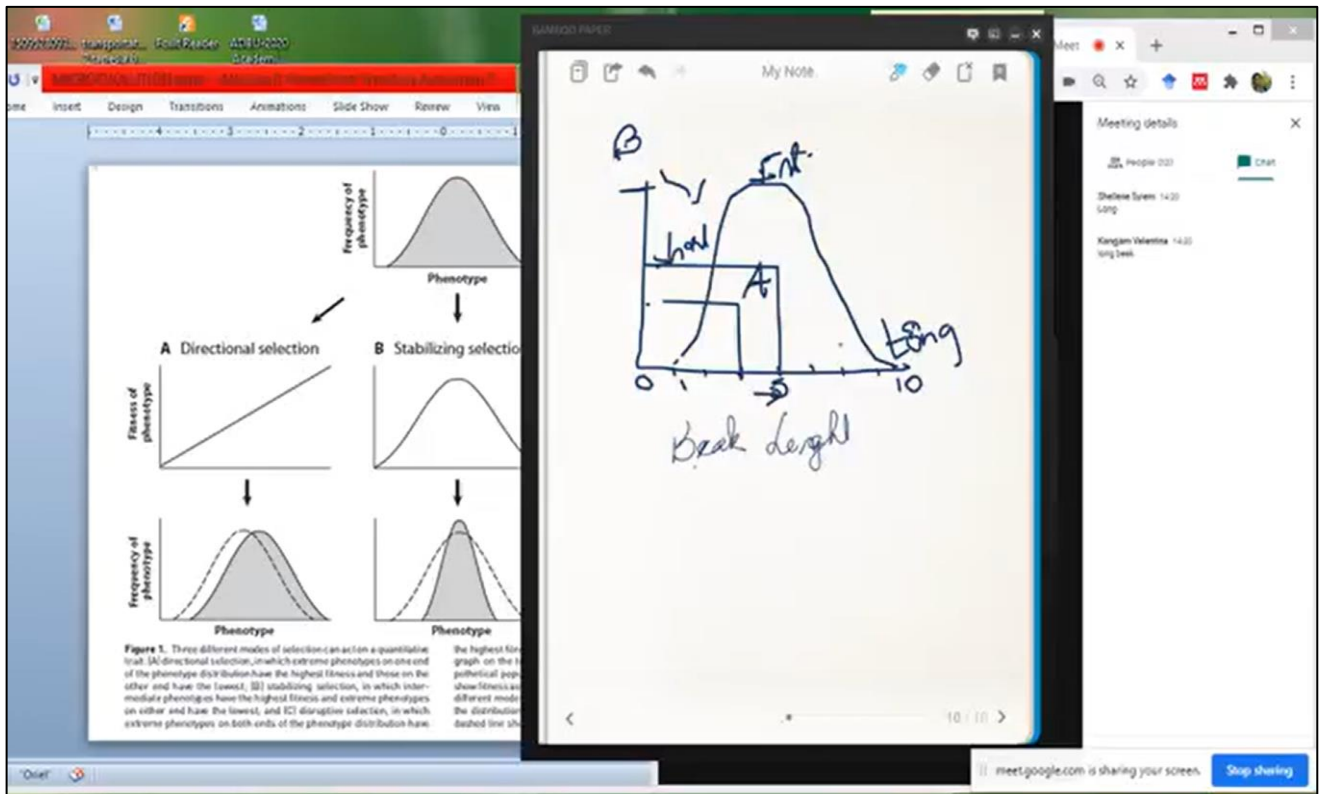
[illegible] transportat... Foxit Reader ADBU-2020

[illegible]

ome Insert Design Transitions Animations Slide Show Review View

Frequency of phenotype

Phenotype

A Directional selection

B Stabilizing selectio

Fitness of phenotype

Frequency of phenotype

Phenotype

Phenotype

Figure 1. Three different modes of selection can act on a quantitative trait: (A) directional selection, in which extreme phenotypes on one end of the phenotype distribution have the highest fitness and those on the other end have the lowest; (B) stabilizing selection, in which intermediate phenotypes have the highest fitness and extreme phenotypes on either end have the lowest; and (C) disruptive selection, in which extreme phenotypes on both ends of the phenotype distribution have

the highest fitn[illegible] graph on the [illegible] pothetical pop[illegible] show fitness as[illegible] different mode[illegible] the distribution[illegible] dashed line sh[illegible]

BAMBOO PAPER

My Note

B

Int.

Short

A

Long

0 1 5 10

Beak Lenght

10 / 10

Meet

Meeting details

People (32)

Chat

Shellene Syiem 14:20
Long

Kangjam Valentina 14:20
long beak

meet.google.com is sharing your screen.

Stop sharing

Oriel